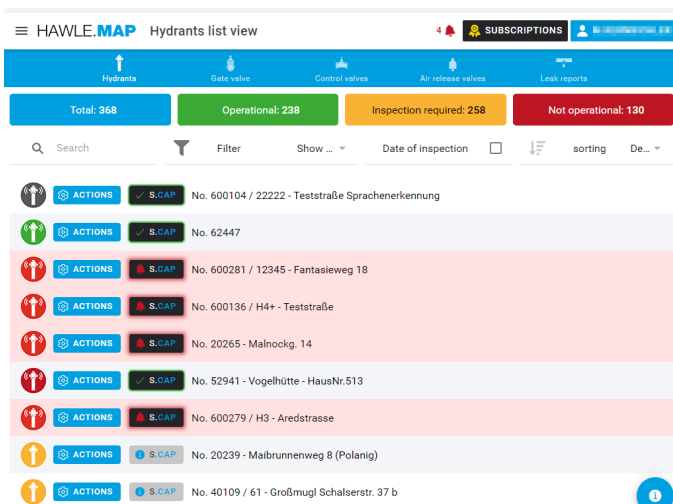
HAWLE.MAP Hydrants list view

4 SUBSCRIPTIONS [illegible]

Hydrants Gate valve Control valves Air release valves Leak reports

Total: 368 Operational: 238 Inspection required: 258 Not operational: 130

Search Filter Show ... Date of inspection sorting De...

ACTIONS S.CAP No. 600104 / 22222 - Teststraße Sprachenerkennung

ACTIONS S.CAP No. 62447

ACTIONS S.CAP No. 600281 / 12345 - Fantasieweg 18

ACTIONS S.CAP No. 600136 / H4+ - Teststraße

ACTIONS S.CAP No. 20265 - Malnockg. 14

ACTIONS S.CAP No. 52941 - Vogelhütte - HausNr.513

ACTIONS S.CAP No. 600279 / H3 - Aredstrasse

ACTIONS S.CAP No. 20239 - Maibrunnenweg 8 (Polanig)

ACTIONS S.CAP No. 40109 / 61 - Großmugl Schalserstr. 37 b